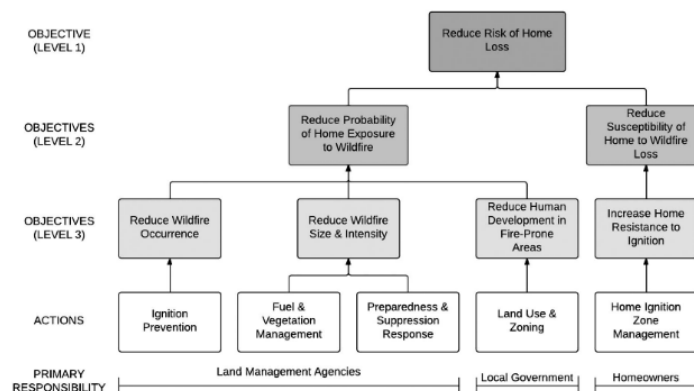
OBJECTIVE (LEVEL 1)

Reduce Risk of Home Loss

OBJECTIVES (LEVEL 2)

Reduce Probability of Home Exposure to Wildfire

Reduce Susceptibility of Home to Wildfire Loss

OBJECTIVES (LEVEL 3)

Reduce Wildfire Occurrence

Reduce Wildfire Size & Intensity

Reduce Human Development in Fire-Prone Areas

Increase Home Resistance to Ignition

ACTIONS

Ignition Prevention

Fuel & Vegetation Management

Preparedness & Suppression Response

Land Use & Zoning

Home Ignition Zone Management

PRIMARY RESPONSIBILITY

Land Management Agencies

Local Government

Homeowners